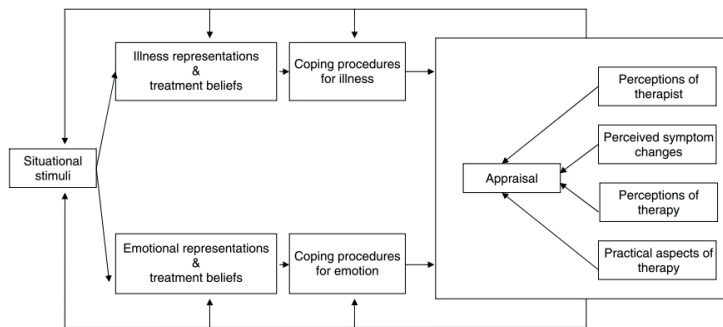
Illness representations & treatment beliefs

Coping procedures for illness

Situational stimuli

Emotional representations & treatment beliefs

Coping procedures for emotion

Appraisal

Perceptions of therapist

Perceived symptom changes

Perceptions of therapy

Practical aspects of therapy